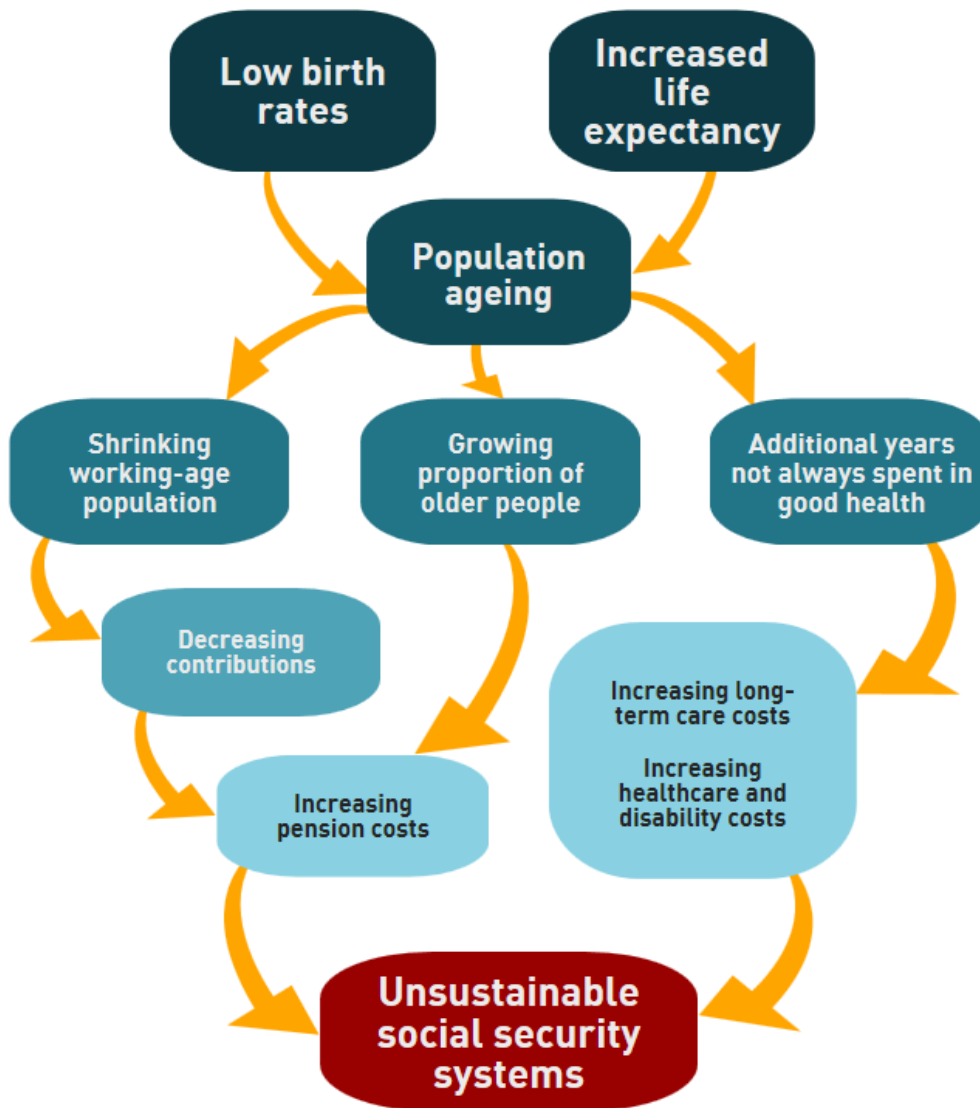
Low birth rates

Increased life expectancy

Population ageing

Shrinking working-age population

Growing proportion of older people

Additional years not always spent in good health

Decreasing contributions

Increasing long-term care costs

Increasing healthcare and disability costs

Increasing pension costs

Unsustainable social security systems